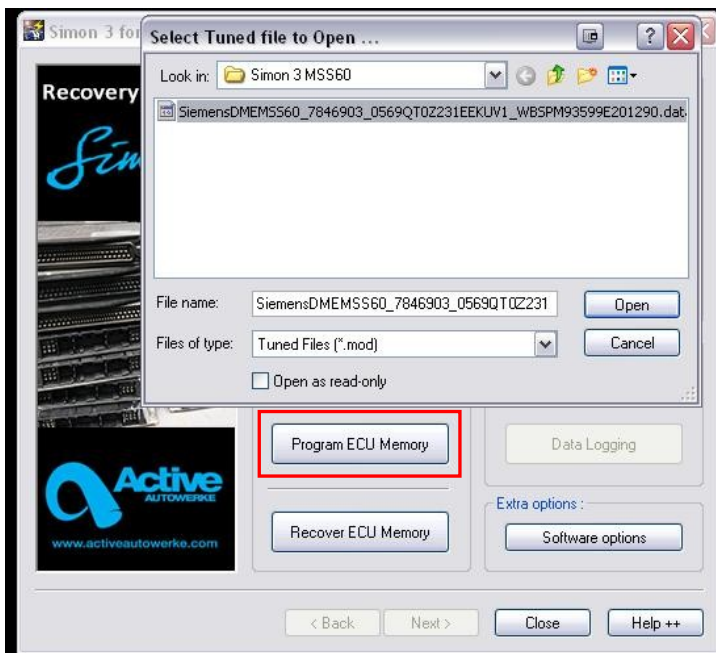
Simon 3 for

Select Tuned file to Open ...

Look in: Simon 3 MSS60

SiemensDMEMSS60_7846903_0569QT0Z231EEKUV1_WBSPM93599E201290.dat

File name: SiemensDMEMSS60_7846903_0569QT0Z231

Open

Files of type: Tuned Files (*.mod)

Cancel

Open as read-only

Recovery

Sim

Active AUTOWERKE

www.activeautowerke.com

Program ECU Memory

Data Logging

Extra options :

Recover ECU Memory

Software options

< Back

Next >

Close

Help ++